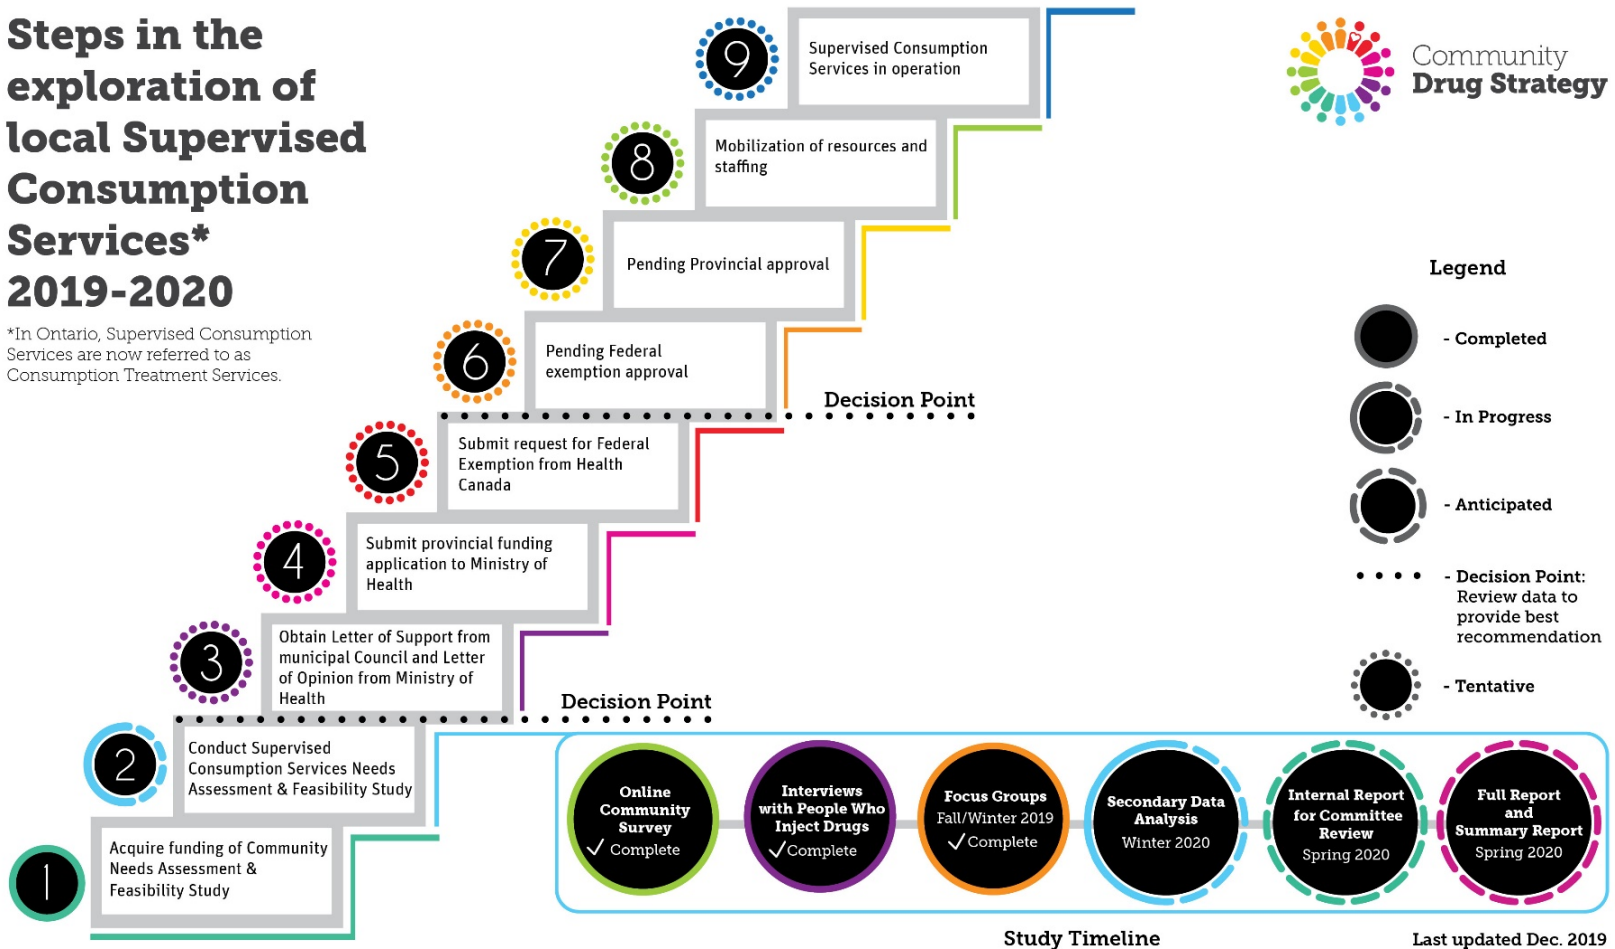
Steps in the exploration of local Supervised Consumption Services* 2019-2020

*In Ontario, Supervised Consumption Services are now referred to as Consumption Treatment Services.

Community Drug Strategy

9 Supervised Consumption Services in operation

8 Mobilization of resources and staffing

7 Pending Provincial approval

6 Pending Federal exemption approval

Decision Point

5 Submit request for Federal Exemption from Health Canada

4 Submit provincial funding application to Ministry of Health

3 Obtain Letter of Support from municipal Council and Letter of Opinion from Ministry of Health

Decision Point

2 Conduct Supervised Consumption Services Needs Assessment & Feasibility Study

1 Acquire funding of Community Needs Assessment & Feasibility Study

Legend
- Completed
- In Progress
- Anticipated
- Decision Point: Review data to provide best recommendation
- Tentative

Online Community Survey ✓ Complete

Interviews with People Who Inject Drugs ✓Complete

Focus Groups Fall/Winter 2019 ✓Complete

Secondary Data Analysis Winter 2020

Internal Report for Committee Review Spring 2020

Full Report and Summary Report Spring 2020

Study Timeline

Last updated Dec. 2019